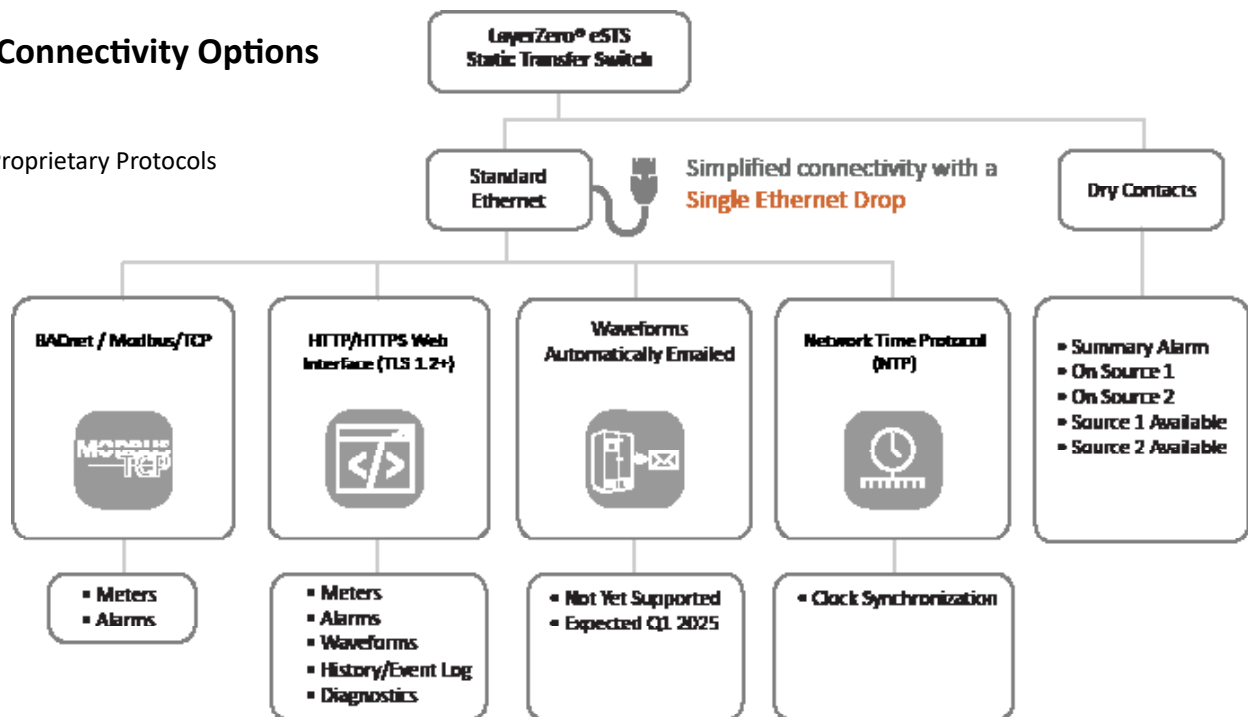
Connectivity Options

roprietary Protocols

LayerZero® eSTS
Static Transfer Switch

Standard Ethernet

Simplified connectivity with a
Single Ethernet Drop

Dry Contacts

BACnet / Modbus/TCP

MODBUS TCP

HTTP/HTTPS Web Interface (TLS 1.2+)

Waveforms Automatically Emailed

Network Time Protocol (NTP)

• Summary Alarm
• On Source 1
• On Source 2
• Source 1 Available
• Source 2 Available

• Meters
• Alarms

• Meters
• Alarms
• Waveforms
• History/Event Log
• Diagnostics

• Not Yet Supported
• Expected Q1 2025

• Clock Synchronization